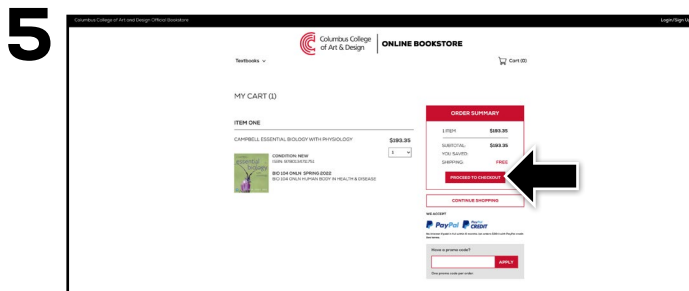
5

Columbus College of Art and Design Official Bookstore

Login/Sign U

Columbus College of Art & Design | ONLINE BOOKSTORE

Textbooks ⌄

Cart (0)

MY CART (1)

ITEM ONE

CAMPBELL ESSENTIAL BIOLOGY WITH PHYSIOLOGY

$193.35

1

CONDITION: NEW
ISBN: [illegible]

BIO 104 ONLN SPRING 2022
BIO 104 ONLN HUMAN BODY IN HEALTH & DISEASE

ORDER SUMMARY

1 ITEM $193.35

SUBTOTAL: $193.35
YOU SAVED:
SHIPPING: FREE

PROCEED TO CHECKOUT

CONTINUE SHOPPING

WE ACCEPT

PayPal PayPal CREDIT

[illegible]

Have a promo code?

APPLY

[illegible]